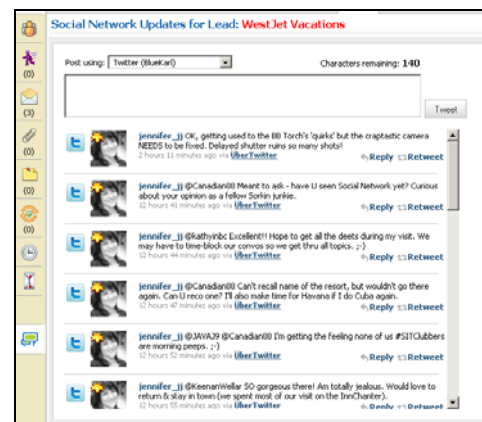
Social Network Updates for Lead: WestJet Vacations

(0)
(3)
(0)
(0)
(0)

Post using: Twitter (BlueKarl)

Characters remaining: 140

Tweet

jennifer_jj OK, getting used to the BB Torch's 'quirks' but the craptastic camera NEEDS to be fixed. Delayed shutter ruins so many shots!
2 hours 11 minutes ago via UberTwitter
Reply Retweet

jennifer_jj @Canadian88 Meant to ask - have U seen Social Network yet? Curious about your opinion as a fellow Sorkin junkie.
12 hours 41 minutes ago via UberTwitter
Reply Retweet

jennifer_jj @Kathyinbc Excellent!! Hope to get all the deets during my visit. We may have to time-block our convos so we get thru all topics. ;-)
12 hours 44 minutes ago via UberTwitter
Reply Retweet

jennifer_jj @Canadian88 Can't recall name of the resort, but wouldn't go there again. Can U reco one? I'll also make time for Havana if I do Cuba again.
12 hours 47 minutes ago via UberTwitter
Reply Retweet

jennifer_jj @JAVA39 @Canadian88 I'm getting the feeling none of us #SITClubbers are morning peeps. ;-)
12 hours 52 minutes ago via UberTwitter
Reply Retweet

jennifer_jj @KeenanWellar SO gorgeous there! Am totally jealous. Would love to return & stay in town (we spent most of our visit on the InnChanter).
12 hours 55 minutes ago via UberTwitter
Reply Retweet